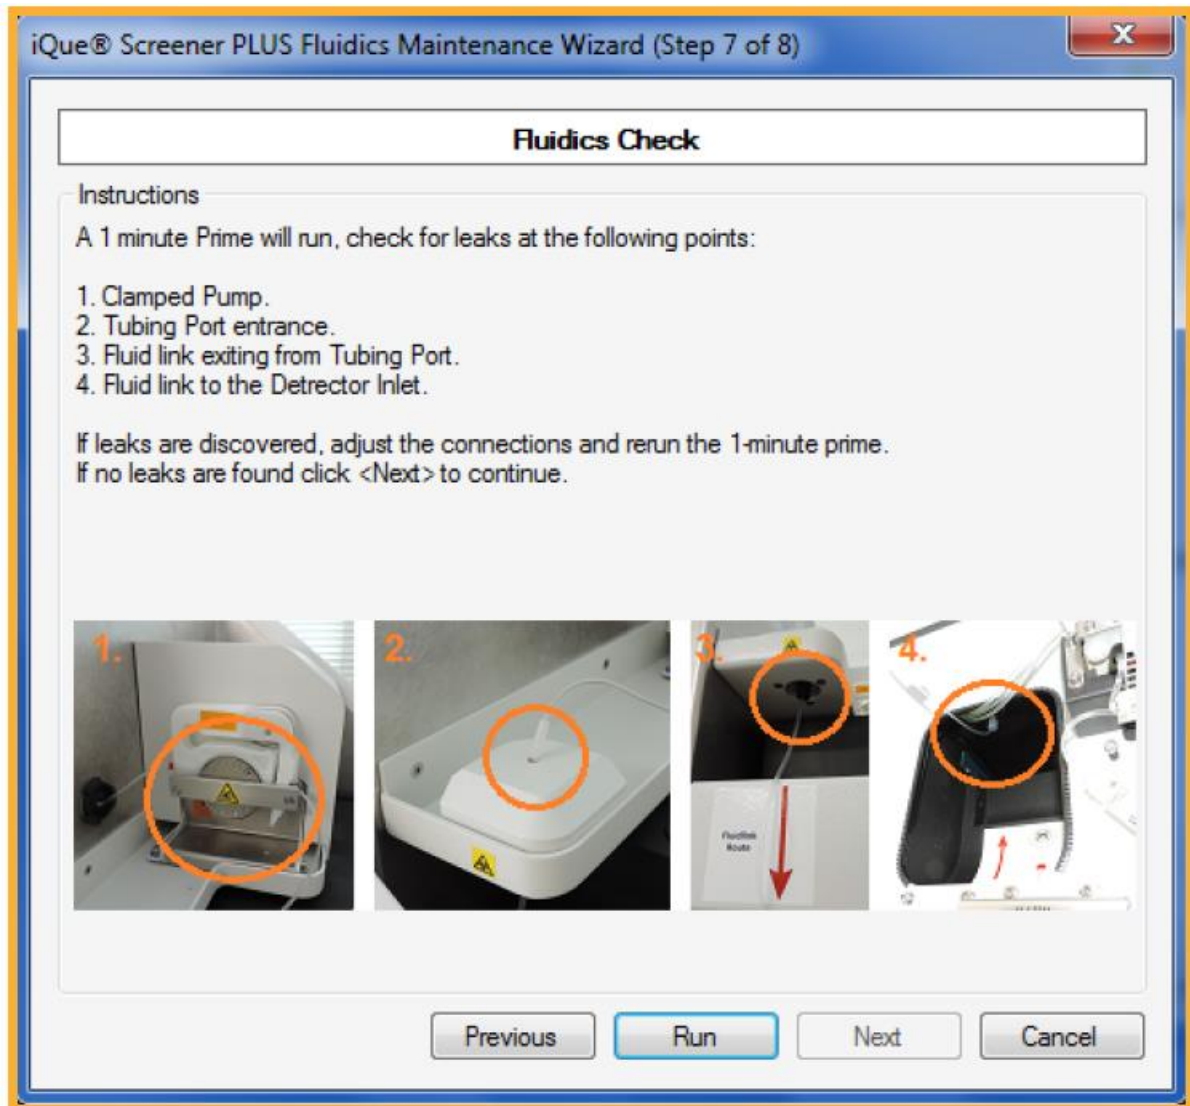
iQue® Screener PLUS Fluidics Maintenance Wizard (Step 7 of 8)

Fluidics Check

Instructions

A 1 minute Prime will run, check for leaks at the following points:

1. Clamped Pump.
2. Tubing Port entrance.
3. Fluid link exiting from Tubing Port.
4. Fluid link to the Detector Inlet.

If leaks are discovered, adjust the connections and rerun the 1-minute prime.
If no leaks are found click <Next> to continue.

1.

2.

3.

Fluidlink Route

4.

Previous

Run

Next

Cancel